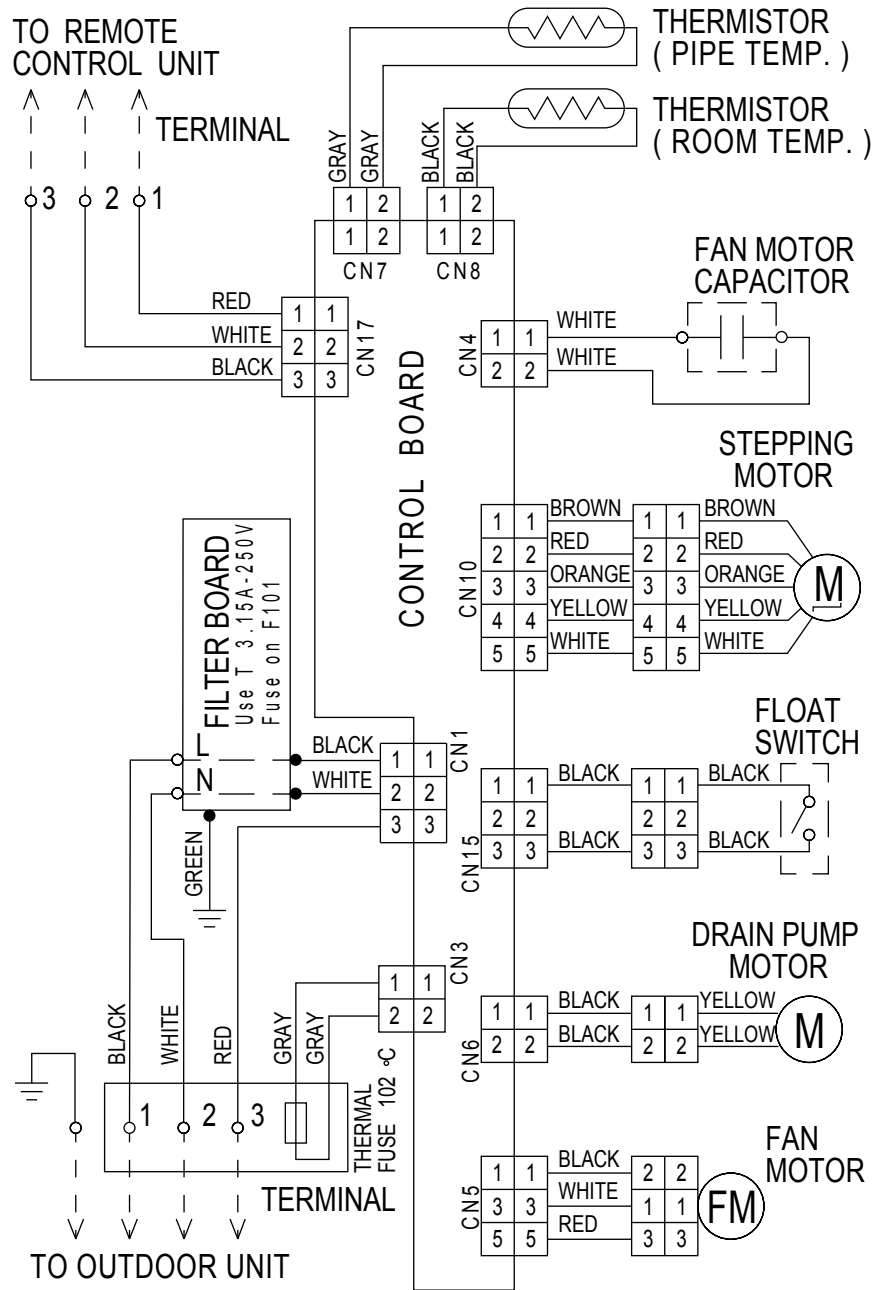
TO REMOTE CONTROL UNIT

TERMINAL

3 2 1

THERMISTOR ( PIPE TEMP. )

THERMISTOR ( ROOM TEMP. )

GRAY GRAY

BLACK BLACK

1 2

1 2

1 2

1 2

CN7 CN8

FAN MOTOR CAPACITOR

RED

WHITE

BLACK

1 1

2 2

3 3

CN17

CN4

1 1

2 2

WHITE

WHITE

CONTROL BOARD

STEPPING MOTOR

CN10

1 1

2 2

3 3

4 4

5 5

BROWN

RED

ORANGE

YELLOW

WHITE

1 1

2 2

3 3

4 4

5 5

BROWN

RED

ORANGE

YELLOW

WHITE

M

FILTER BOARD

Use T 3.15A-250V

Fuse on F101

L

N

BLACK

WHITE

1 1

2 2

3 3

CN1

FLOAT SWITCH

CN15

1 1

2 2

3 3

BLACK

BLACK

1 1

2 2

3 3

BLACK

BLACK

GREEN

DRAIN PUMP MOTOR

CN3

1 1

2 2

CN6

1 1

2 2

BLACK

BLACK

1 1

2 2

YELLOW

YELLOW

M

BLACK WHITE RED GRAY GRAY

1 2 3

THERMAL FUSE 102 °C

TERMINAL

FAN MOTOR

CN5

1 1

3 3

5 5

BLACK

WHITE

RED

2 2

1 1

3 3

FM

TO OUTDOOR UNIT